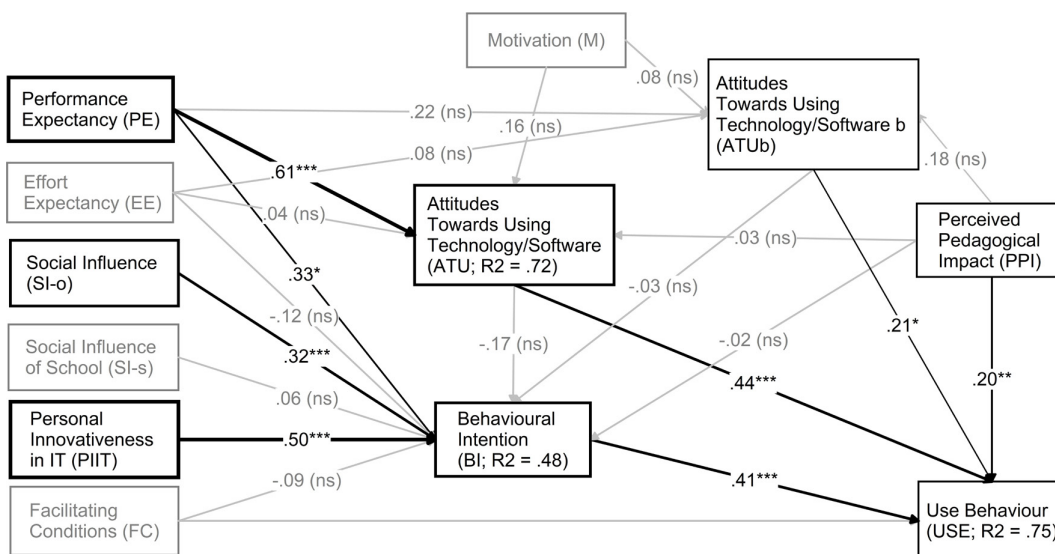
Motivation (M)

.08 (ns)

Attitudes Towards Using Technology/Software b (ATUb)

Performance Expectancy (PE)

.22 (ns)

.16 (ns)

.08 (ns)

.18 (ns)

Effort Expectancy (EE)

.61***

.04 (ns)

Attitudes Towards Using Technology/Software (ATU; R2 = .72)

Perceived Pedagogical Impact (PPI)

.03 (ns)

Social Influence (SI-o)

.33*

-.03 (ns)

-.12 (ns)

.21*

Social Influence of School (SI-s)

.32***

-.17 (ns)

-.02 (ns)

.20**

.06 (ns)

.44***

Personal Innovativeness in IT (PIIT)

.50***

Behavioural Intention (BI; R2 = .48)

-.09 (ns)

.41***

Facilitating Conditions (FC)

Use Behaviour (USE; R2 = .75)